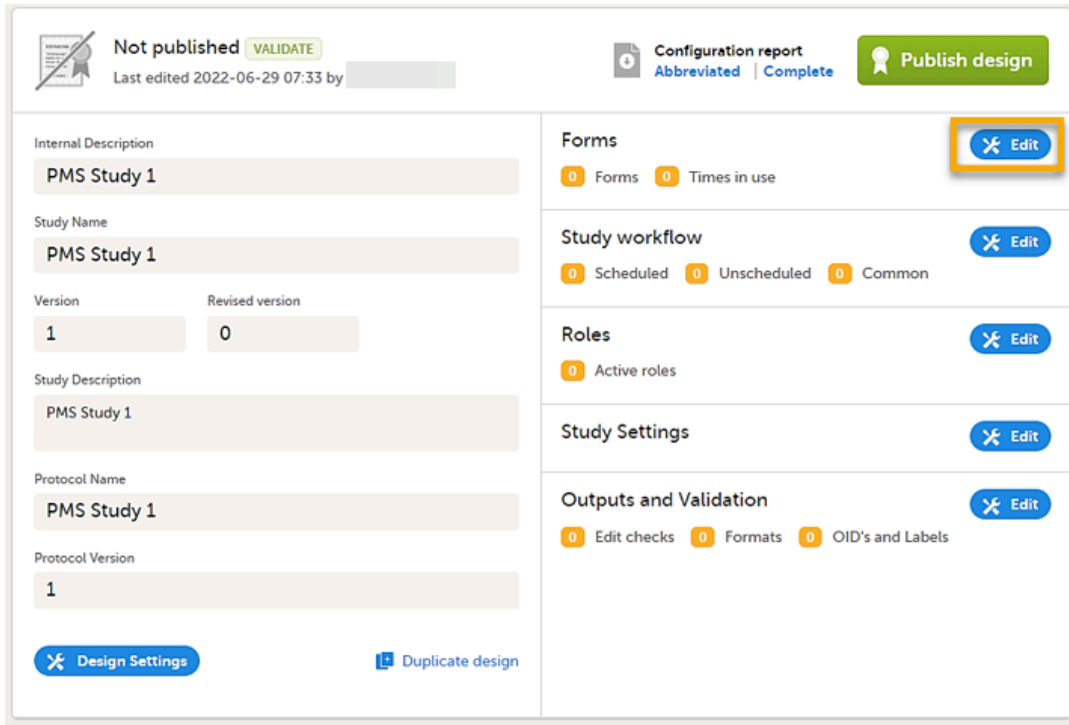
Not published VALIDATE
Last edited 2022-06-29 07:33 by

Configuration report
Abbreviated | Complete

Publish design

Internal Description
PMS Study 1

Study Name
PMS Study 1

Version
1

Revised version
0

Study Description
PMS Study 1

Protocol Name
PMS Study 1

Protocol Version
1

Design Settings

Duplicate design

Forms
Edit
0 Forms 0 Times in use

Study workflow
Edit
0 Scheduled 0 Unscheduled 0 Common

Roles
Edit
0 Active roles

Study Settings
Edit

Outputs and Validation
Edit
0 Edit checks 0 Formats 0 OID's and Labels